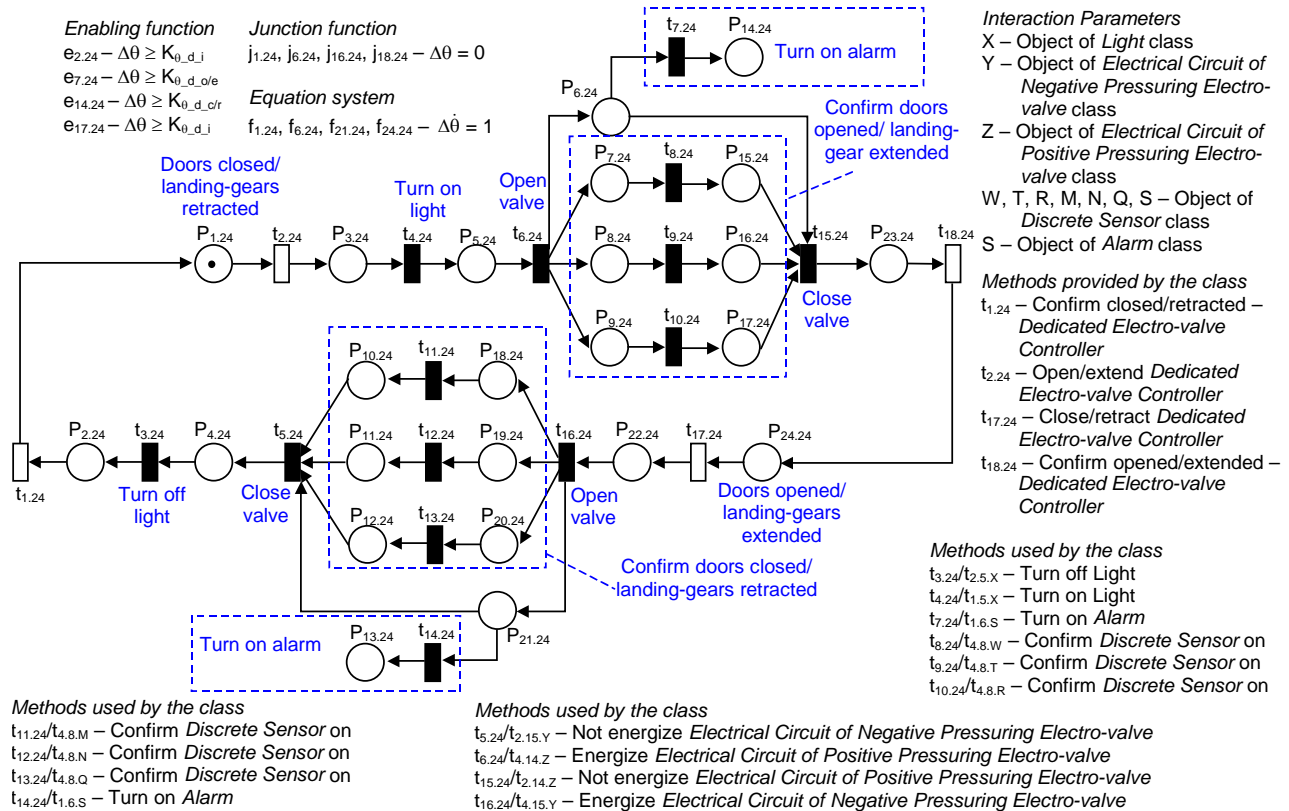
Enabling function
$e_{2.24} - \Delta\theta \geq K_{\theta\_d\_i}$
$e_{7.24} - \Delta\theta \geq K_{\theta\_d\_o/e}$
$e_{14.24} - \Delta\theta \geq K_{\theta\_d\_c/r}$
$e_{17.24} - \Delta\theta \geq K_{\theta\_d\_i}$

Junction function
$j_{1.24}, j_{6.24}, j_{16.24}, j_{18.24} - \Delta\theta = 0$

Equation system
$f_{1.24}, f_{6.24}, f_{21.24}, f_{24.24} - \Delta\dot{\theta} = 1$

$t_{7.24}$ $P_{14.24}$ Turn on alarm

$P_{6.24}$

Confirm doors opened/ landing-gear extended

Doors closed/ landing-gears retracted

Turn on light

Open valve

$P_{7.24}$ $t_{8.24}$ $P_{15.24}$
$P_{1.24}$ $t_{2.24}$ $P_{3.24}$ $t_{4.24}$ $P_{5.24}$ $t_{6.24}$ $P_{8.24}$ $t_{9.24}$ $P_{16.24}$ $t_{15.24}$ $P_{23.24}$ $t_{18.24}$
Close valve
$P_{9.24}$ $t_{10.24}$ $P_{17.24}$

$P_{10.24}$ $t_{11.24}$ $P_{18.24}$
$P_{2.24}$ $t_{3.24}$ $P_{4.24}$ $t_{5.24}$ $P_{11.24}$ $t_{12.24}$ $P_{19.24}$ $t_{16.24}$ $P_{22.24}$ $t_{17.24}$ $P_{24.24}$
$t_{1.24}$ Turn off light Close valve Open valve Doors opened/ landing-gears extended
$P_{12.24}$ $t_{13.24}$ $P_{20.24}$

Confirm doors closed/ landing-gears retracted

Turn on alarm $P_{13.24}$ $t_{14.24}$ $P_{21.24}$

Interaction Parameters
X – Object of Light class
Y – Object of Electrical Circuit of Negative Pressuring Electro-valve class
Z – Object of Electrical Circuit of Positive Pressuring Electro-valve class
W, T, R, M, N, Q, S – Object of Discrete Sensor class
S – Object of Alarm class

Methods provided by the class
$t_{1.24}$ – Confirm closed/retracted – Dedicated Electro-valve Controller
$t_{2.24}$ – Open/extend Dedicated Electro-valve Controller
$t_{17.24}$ – Close/retract Dedicated Electro-valve Controller
$t_{18.24}$ – Confirm opened/extended – Dedicated Electro-valve Controller

Methods used by the class
$t_{3.24}/t_{2.5.X}$ – Turn off Light
$t_{4.24}/t_{1.5.X}$ – Turn on Light
$t_{7.24}/t_{1.6.S}$ – Turn on Alarm
$t_{8.24}/t_{4.8.W}$ – Confirm Discrete Sensor on
$t_{9.24}/t_{4.8.T}$ – Confirm Discrete Sensor on
$t_{10.24}/t_{4.8.R}$ – Confirm Discrete Sensor on

Methods used by the class
$t_{11.24}/t_{4.8.M}$ – Confirm Discrete Sensor on
$t_{12.24}/t_{4.8.N}$ – Confirm Discrete Sensor on
$t_{13.24}/t_{4.8.Q}$ – Confirm Discrete Sensor on
$t_{14.24}/t_{1.6.S}$ – Turn on Alarm

Methods used by the class
$t_{5.24}/t_{2.15.Y}$ – Not energize Electrical Circuit of Negative Pressuring Electro-valve
$t_{6.24}/t_{4.14.Z}$ – Energize Electrical Circuit of Positive Pressuring Electro-valve
$t_{15.24}/t_{2.14.Z}$ – Not energize Electrical Circuit of Positive Pressuring Electro-valve
$t_{16.24}/t_{4.15.Y}$ – Energize Electrical Circuit of Negative Pressuring Electro-valve